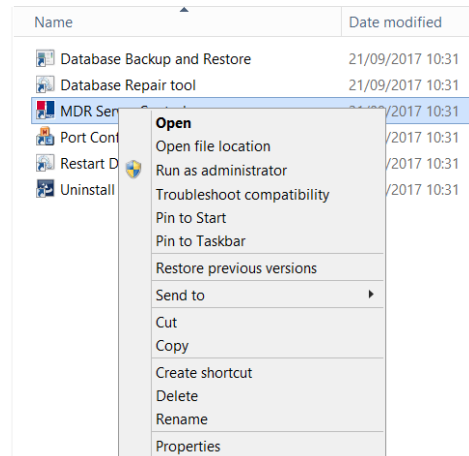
Name | Date modified

Database Backup and Restore 21/09/2017 10:31
Database Repair tool 21/09/2017 10:31
MDR Serv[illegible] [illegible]/2017 10:31
Port Conf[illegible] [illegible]/2017 10:31
Restart D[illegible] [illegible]/2017 10:31
Uninstall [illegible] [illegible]/2017 10:31

Open
Open file location
Run as administrator
Troubleshoot compatibility
Pin to Start
Pin to Taskbar
Restore previous versions
Send to
Cut
Copy
Create shortcut
Delete
Rename
Properties